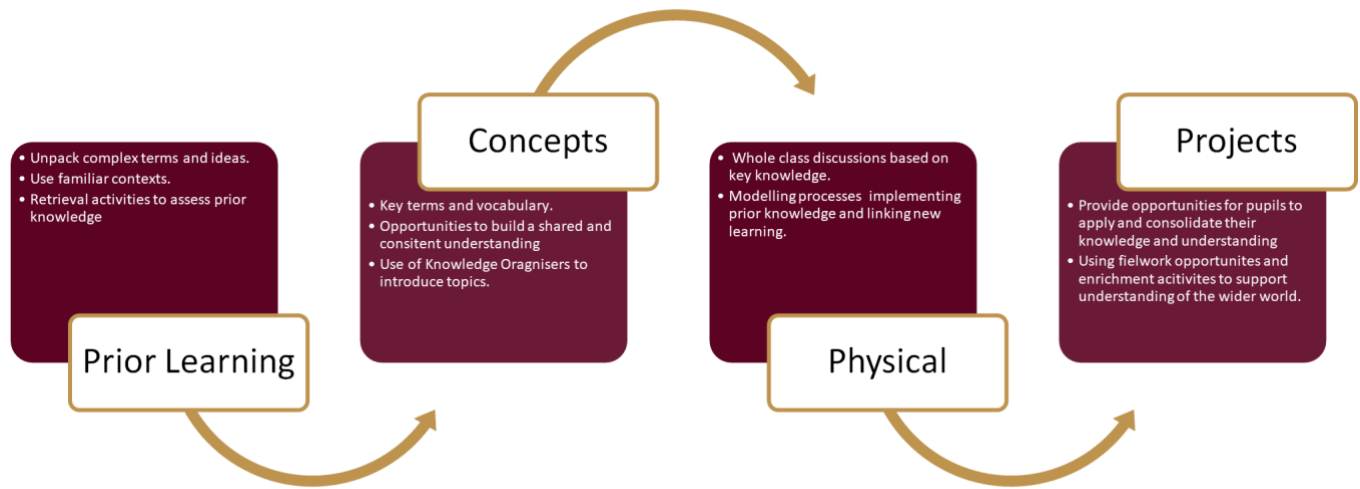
- Unpack complex terms and ideas.
- Use familiar contexts.
- Retrieval activities to assess prior knowledge

Prior Learning

Concepts

- Key terms and vocabulary.
- Opportunities to build a shared and consitent understanding
- Use of Knowledge Oragnisers to introduce topics.

- Whole class discussions based on key knowledge.
- Modelling processes implementing prior knowledge and linking new learning.

Physical

Projects

- Provide opportunities for pupils to apply and consolidate their knowledge and understanding
- Using fielwork opportunites and enrichment acitivites to support understanding of the wider world.